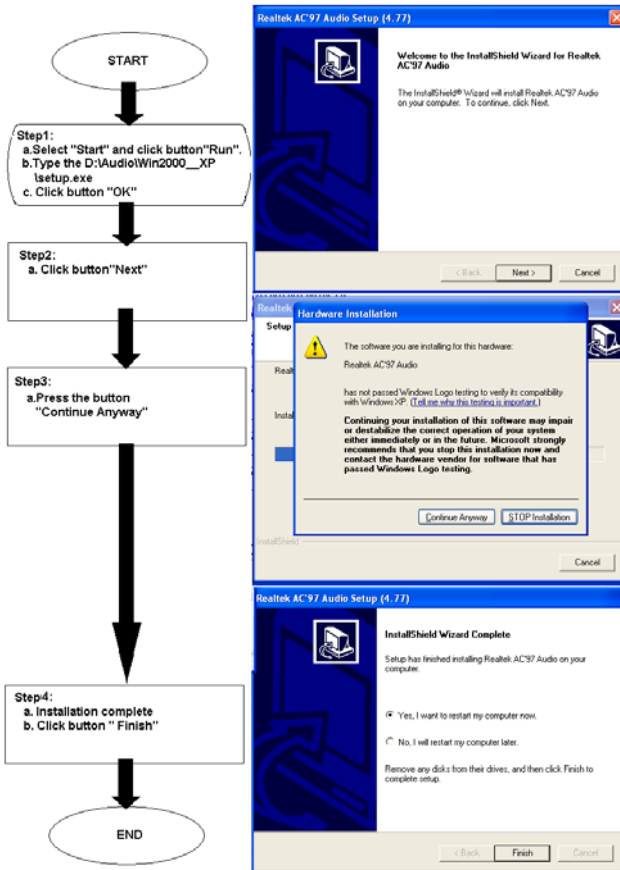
START

Step1:
a.Select "Start" and click button"Run".
b.Type the D:\Audio\Win2000__XP \setup.exe
c. Click button "OK"

Step2:
a. Click button"Next"

Step3:
a.Press the button "Continue Anyway"

Step4:
a. Installation complete
b. Click button " Finish"

END

Realtek AC'97 Audio Setup (4.77)

Welcome to the InstallShield Wizard for Realtek AC'97 Audio

The InstallShield® Wizard will install Realtek AC'97 Audio on your computer. To continue, click Next.

< Back | Next > | Cancel

Realtek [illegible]

Setup

Realt

Install

Hardware Installation

The software you are installing for this hardware:

Realtek AC'97 Audio

has not passed Windows Logo testing to verify its compatibility with Windows XP. (Tell me why this testing is important.)

Continuing your installation of this software may impair or destabilize the correct operation of your system either immediately or in the future. Microsoft strongly recommends that you stop this installation now and contact the hardware vendor for software that has passed Windows Logo testing.

Continue Anyway | STOP Installation

InstallShield

Cancel

Realtek AC'97 Audio Setup (4.77)

InstallShield Wizard Complete

Setup has finished installing Realtek AC'97 Audio on your computer.

Yes, I want to restart my computer now.

No, I will restart my computer later.

Remove any disks from their drives, and then click Finish to complete setup.

< Back | Finish | Cancel